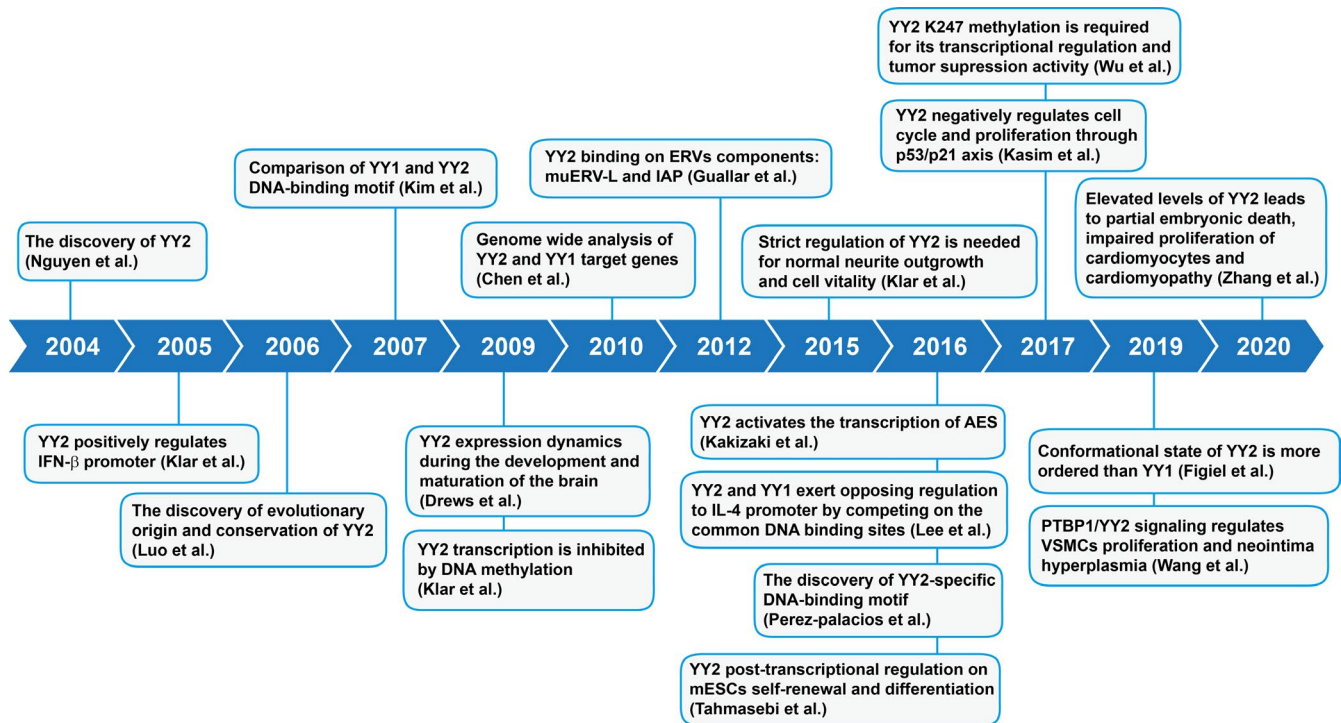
YY2 K247 methylation is required for its transcriptional regulation and tumor supression activity (Wu et al.)

YY2 negatively regulates cell cycle and proliferation through p53/p21 axis (Kasim et al.)

Comparison of YY1 and YY2 DNA-binding motif (Kim et al.)

YY2 binding on ERVs components: muERV-L and IAP (Guallar et al.)

Elevated levels of YY2 leads to partial embryonic death, impaired proliferation of cardiomyocytes and cardiomyopathy (Zhang et al.)

The discovery of YY2 (Nguyen et al.)

Genome wide analysis of YY2 and YY1 target genes (Chen et al.)

Strict regulation of YY2 is needed for normal neurite outgrowth and cell vitality (Klar et al.)

2004 2005 2006 2007 2009 2010 2012 2015 2016 2017 2019 2020

YY2 positively regulates IFN-$\beta$ promoter (Klar et al.)

The discovery of evolutionary origin and conservation of YY2 (Luo et al.)

YY2 expression dynamics during the development and maturation of the brain (Drews et al.)

YY2 transcription is inhibited by DNA methylation (Klar et al.)

YY2 activates the transcription of AES (Kakizaki et al.)

YY2 and YY1 exert opposing regulation to IL-4 promoter by competing on the common DNA binding sites (Lee et al.)

The discovery of YY2-specific DNA-binding motif (Perez-palacios et al.)

YY2 post-transcriptional regulation on mESCs self-renewal and differentiation (Tahmasebi et al.)

Conformational state of YY2 is more ordered than YY1 (Figiel et al.)

PTBP1/YY2 signaling regulates VSMCs proliferation and neointima hyperplasmia (Wang et al.)